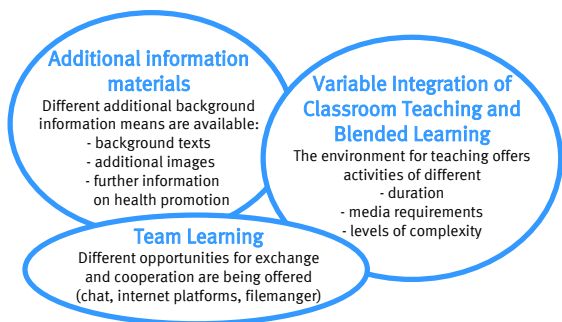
Additional information materials

Different additional background information means are available:
- background texts
- additional images
- further information on health promotion

Variable Integration of Classroom Teaching and Blended Learning

The environment for teaching offers activities of different
- duration
- media requirements
- levels of complexity

Team Learning

Different opportunities for exchange and cooperation are being offered (chat, internet platforms, filemanger)